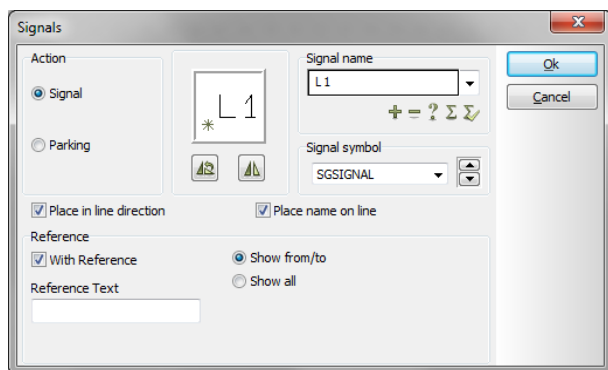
Signals

Action

Signal

Parking

L 1

Signal name

L 1

+ = ? Σ Σ

Signal symbol

SGSIGNAL

Ok

Cancel

Place in line direction

Place name on line

Reference

With Reference

Show from/to

Show all

Reference Text